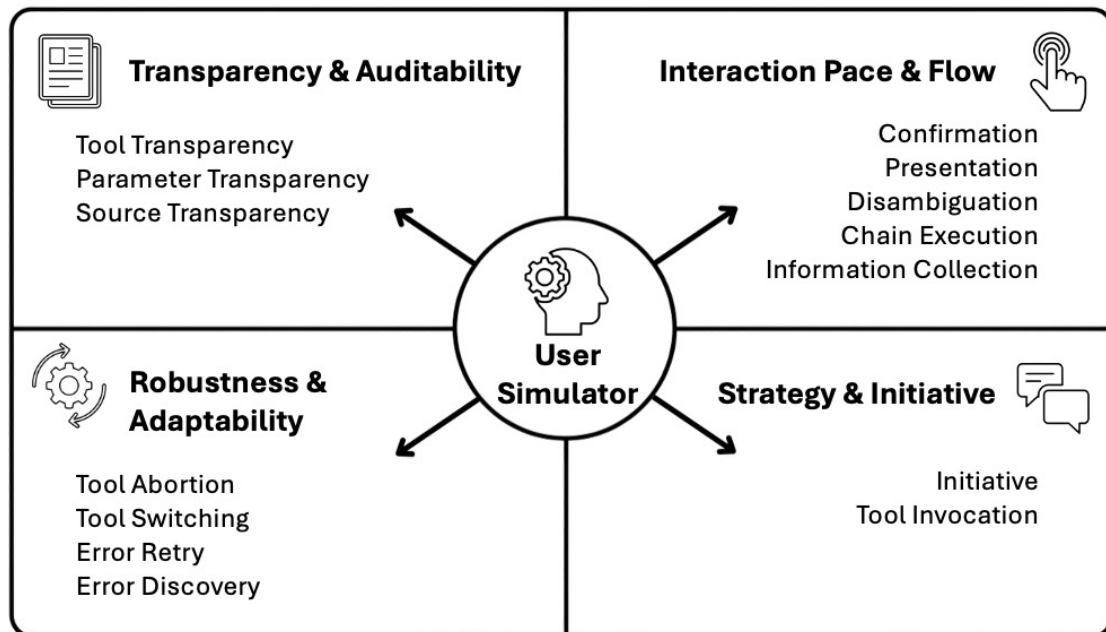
Transparency & Auditability

Tool Transparency
Parameter Transparency
Source Transparency

Interaction Pace & Flow

Confirmation
Presentation
Disambiguation
Chain Execution
Information Collection

User Simulator

Robustness & Adaptability

Tool Abortion
Tool Switching
Error Retry
Error Discovery

Strategy & Initiative

Initiative
Tool Invocation